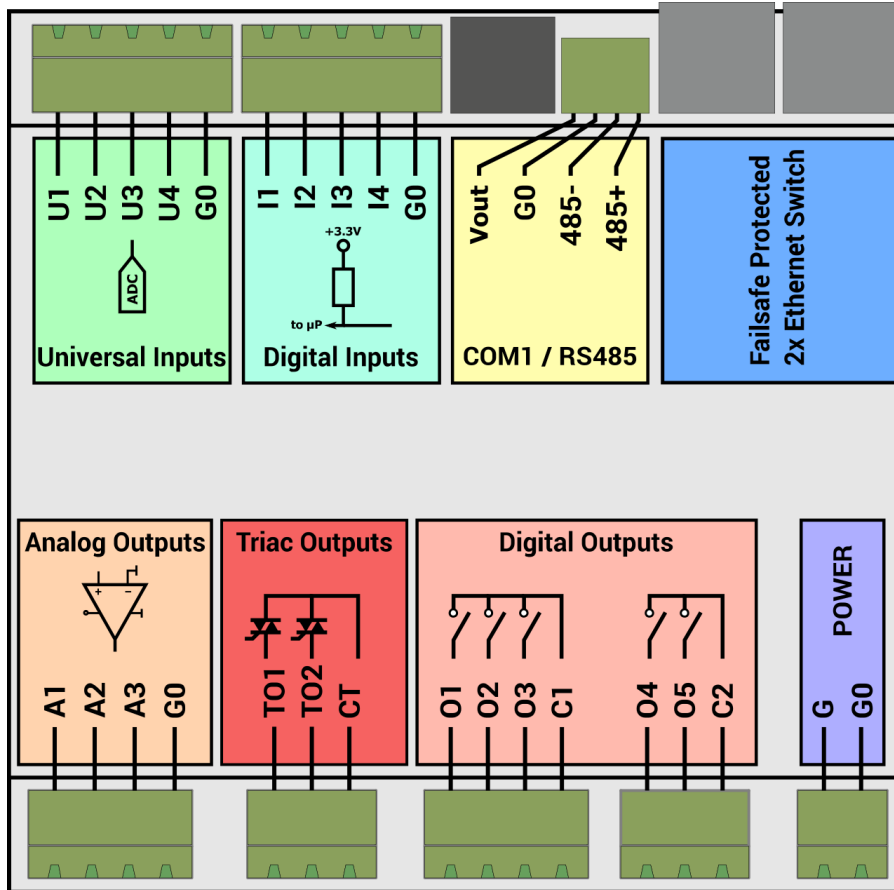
U1 U2 U3 U4 G0

ADC

Universal Inputs

I1 I2 I3 I4 G0

+3.3V

to µP

Digital Inputs

Vout G0 485- 485+

COM1 / RS485

Failsafe Protected
2x Ethernet Switch

Analog Outputs

A1 A2 A3 G0

Triac Outputs

TO1 TO2 CT

Digital Outputs

O1 O2 O3 C1 O4 O5 C2

POWER

G G0